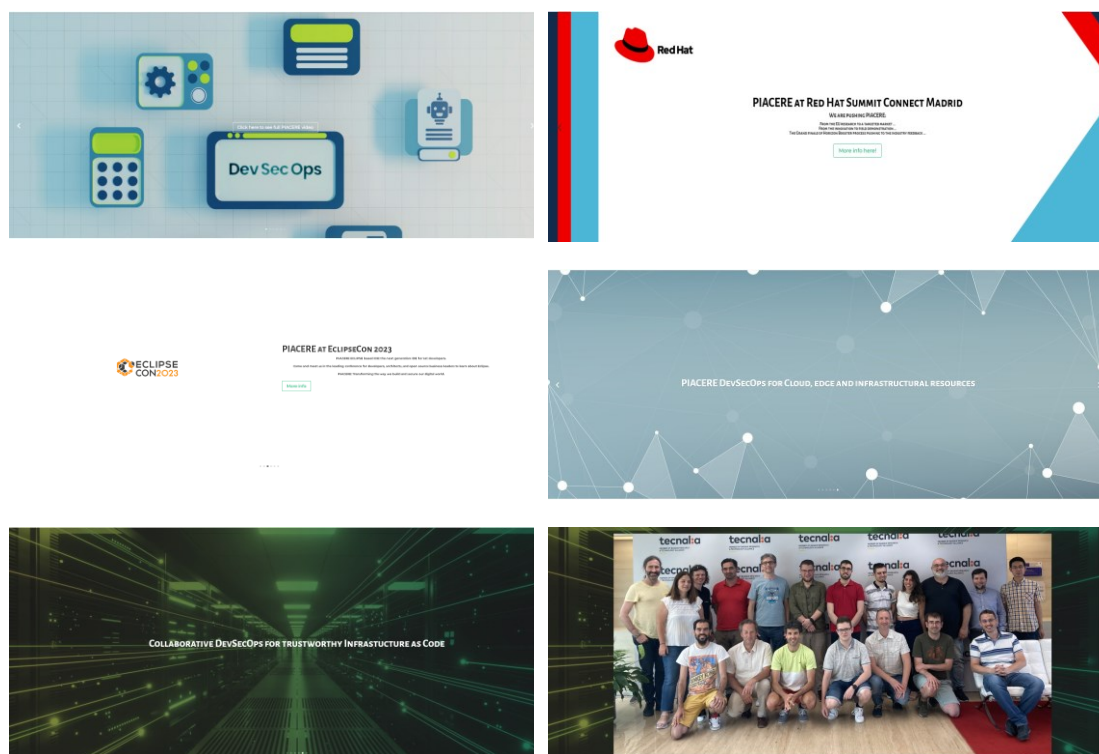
Click here to see full PIACERE video

Dev Sec Ops

Red Hat

PIACERE at Red Hat Summit Connect Madrid

We are pushing PIACERE.

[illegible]

More info here!

ECLIPSE CON 2023

PIACERE at EclipseCon 2023

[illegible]

More info

PIACERE DevSecOps for Cloud, edge and infrastructural resources

Collaborative DevSecOps for trustworthy Infrastucture as Code

tecnalia tecnalia tecnalia tecnalia tecnalia